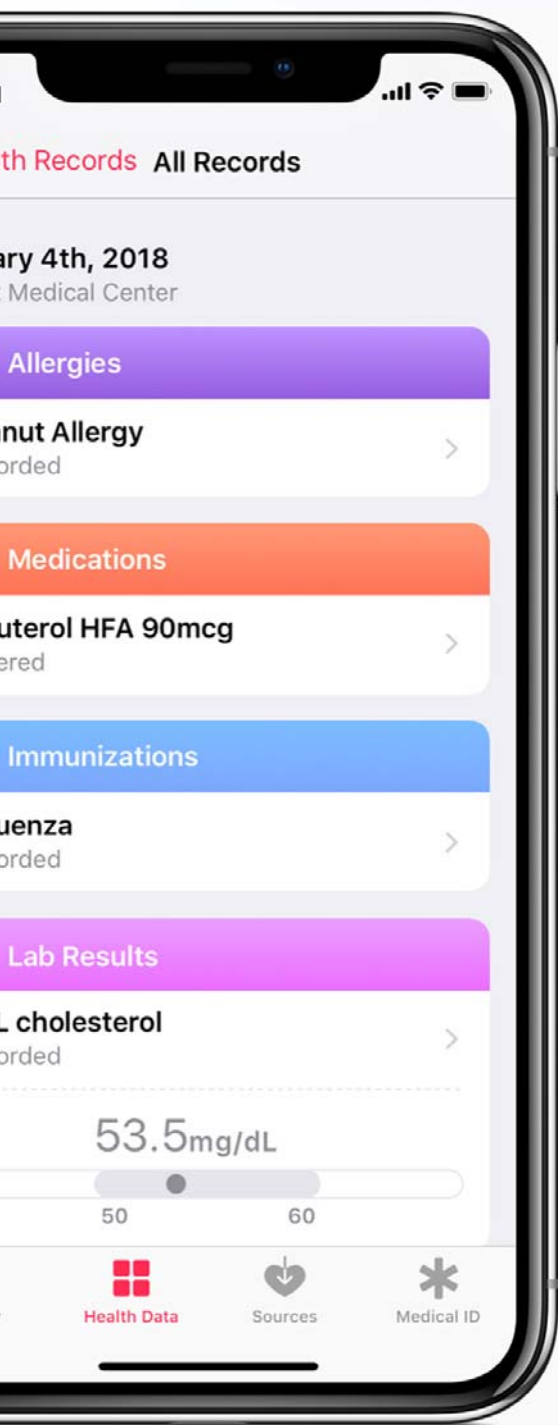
th Records All Records

ary 4th, 2018
Medical Center

Allergies

nut Allergy
orded

Medications

uterol HFA 90mcg
ered

Immunizations

uenza
orded

Lab Results

L cholesterol
orded

53.5mg/dL

50 60

Health Data Sources Medical ID